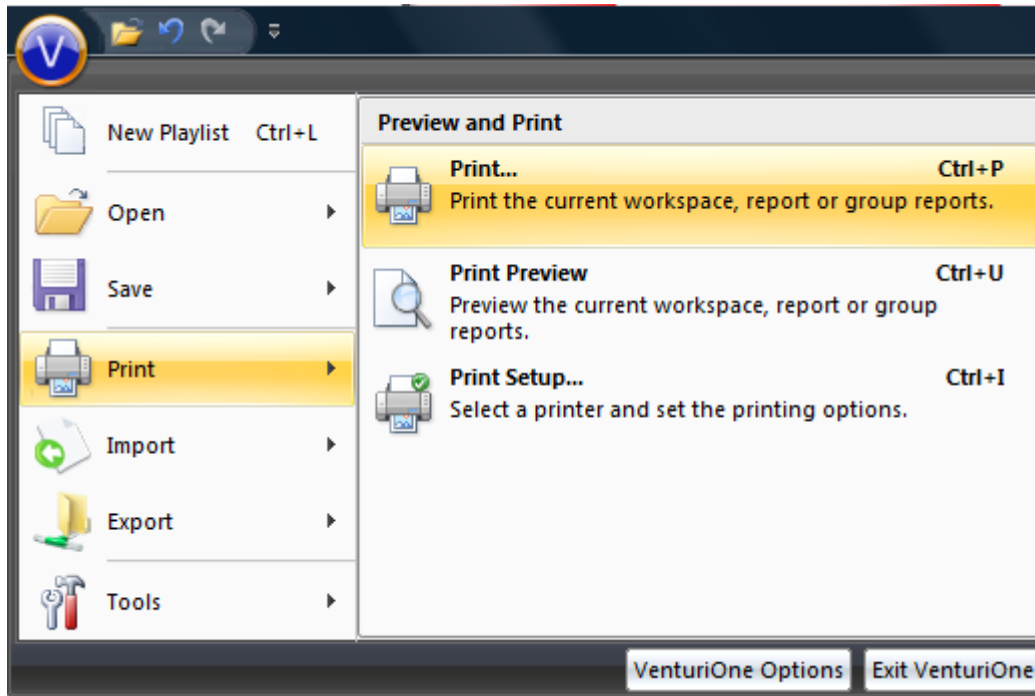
V

New Playlist Ctrl+L

Open

Save

Print

Import

Export

Tools

Preview and Print

Print... Ctrl+P
Print the current workspace, report or group reports.

Print Preview Ctrl+U
Preview the current workspace, report or group reports.

Print Setup... Ctrl+I
Select a printer and set the printing options.

VenturiOne Options

Exit VenturiOne